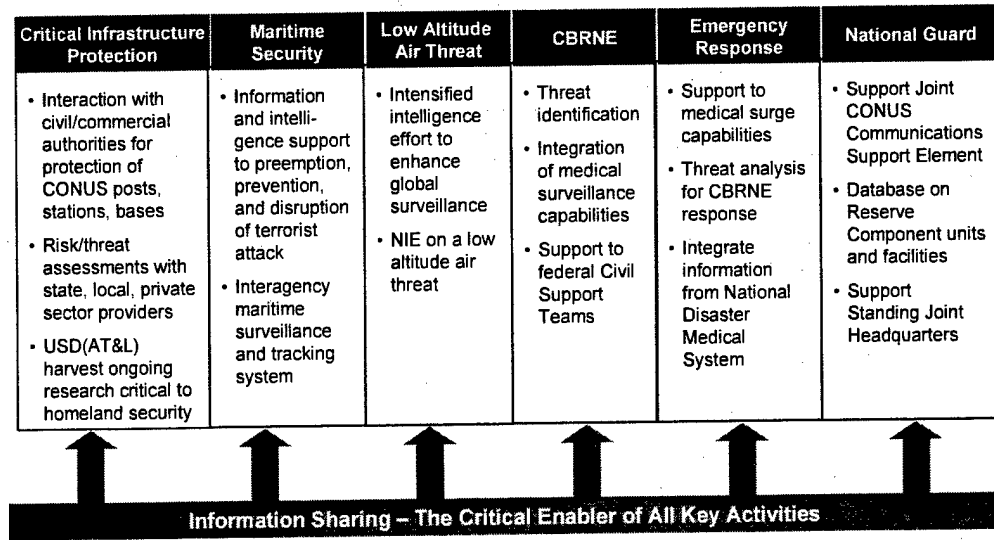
| Critical Infrastructure Protection | Maritime Security | Low Altitude Air Threat | CBRNE | Emergency Response | National Guard |
|---|---|---|---|---|---|
| • Interaction with civil/commercial authorities for protection of CONUS posts, stations, bases<br>• Risk/threat assessments with state, local, private sector providers<br>• USD(AT&L) harvest ongoing research critical to homeland security | • Information and intelligence support to preemption, prevention, and disruption of terrorist attack<br>• Interagency maritime surveillance and tracking system | • Intensified intelligence effort to enhance global surveillance<br>• NIE on a low altitude air threat | • Threat identification<br>• Integration of medical surveillance capabilities<br>• Support to federal Civil Support Teams | • Support to medical surge capabilities<br>• Threat analysis for CBRNE response<br>• Integrate information from National Disaster Medical System | • Support Joint CONUS Communications Support Element<br>• Database on Reserve Component units and facilities<br>• Support Standing Joint Headquarters |

Information Sharing – The Critical Enabler of All Key Activities